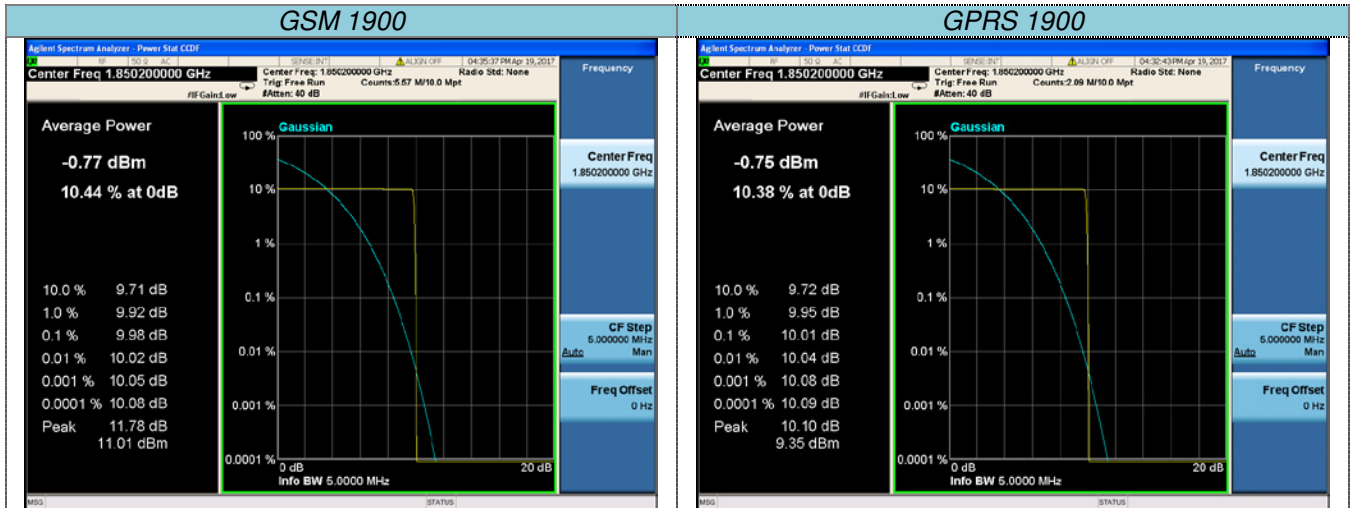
| GSM 1900 | GPRS 1900 |
|---|---|

Agilent Spectrum Analyzer - Power Stat CCDF
RF 50 Ω AC SENSE:INT ALIGN OFF 04:35:37 PM Apr 19, 2017
Center Freq 1.850200000 GHz
Center Freq: 1.850200000 GHz Trig: Free Run #Atten: 40 dB Counts:5.67 M/10.0 Mpt Radio Std: None
#IFGain:Low
Frequency

Average Power
-0.77 dBm
10.44 % at 0dB

10.0 % 9.71 dB
1.0 % 9.92 dB
0.1 % 9.98 dB
0.01 % 10.02 dB
0.001 % 10.05 dB
0.0001 % 10.08 dB
Peak 11.78 dB
11.01 dBm

Gaussian
100 %
10 %
1 %
0.1 %
0.01 %
0.001 %
0.0001 %
0 dB
20 dB
Info BW 5.0000 MHz

Center Freq
1.850200000 GHz
CF Step
5.000000 MHz
Auto Man
Freq Offset
0 Hz
MSG STATUS

Agilent Spectrum Analyzer - Power Stat CCDF
RF 50 Ω AC SENSE:INT ALIGN OFF 04:32:43 PM Apr 19, 2017
Center Freq 1.850200000 GHz
Center Freq: 1.850200000 GHz Trig: Free Run #Atten: 40 dB Counts:2.09 M/10.0 Mpt Radio Std: None
#IFGain:Low
Frequency

Average Power
-0.75 dBm
10.38 % at 0dB

10.0 % 9.72 dB
1.0 % 9.95 dB
0.1 % 10.01 dB
0.01 % 10.04 dB
0.001 % 10.08 dB
0.0001 % 10.09 dB
Peak 10.10 dB
9.35 dBm

Gaussian
100 %
10 %
1 %
0.1 %
0.01 %
0.001 %
0.0001 %
0 dB
20 dB
Info BW 5.0000 MHz

Center Freq
1.850200000 GHz
CF Step
5.000000 MHz
Auto Man
Freq Offset
0 Hz
MSG STATUS